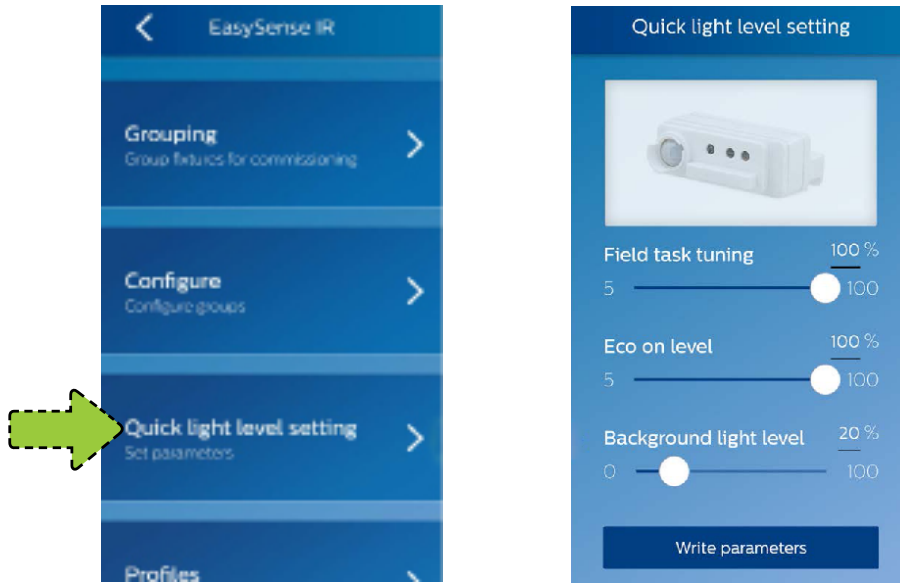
EasySense IR

Grouping
Group fixtures for commissioning

Configure
Configure groups

Quick light level setting
Set parameters

Profiles

Quick light level setting

Field task tuning 100 %
5 100

Eco on level 100 %
5 100

Background light level 20 %
0 100

Write parameters